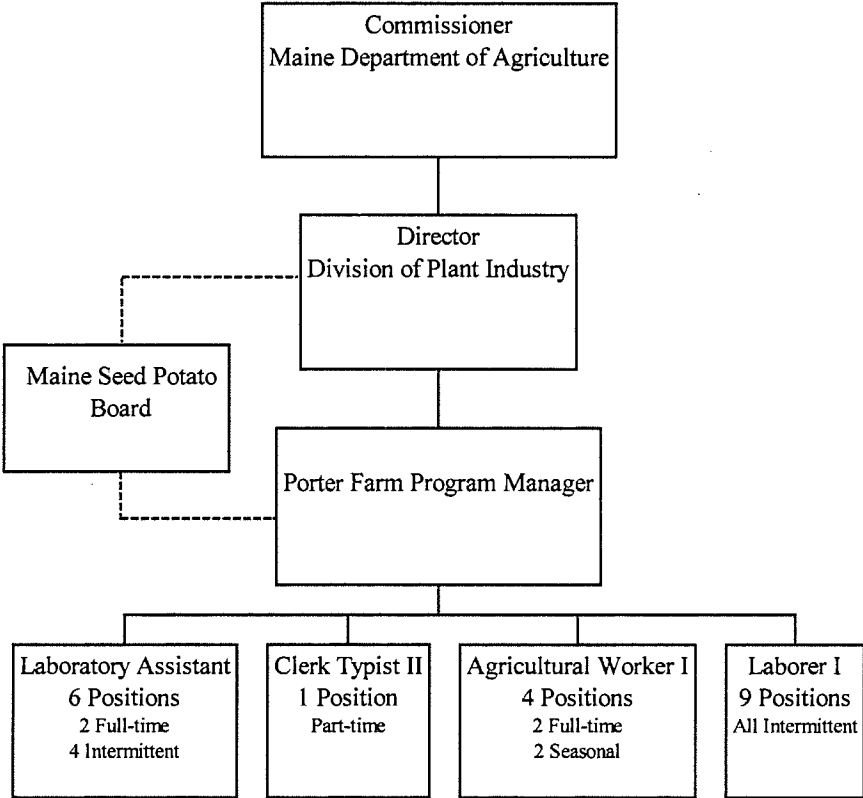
Commissioner
Maine Department of Agriculture

Director
Division of Plant Industry

Maine Seed Potato Board

Porter Farm Program Manager

Laboratory Assistant
6 Positions
2 Full-time
4 Intermittent

Clerk Typist II
1 Position
Part-time

Agricultural Worker I
4 Positions
2 Full-time
2 Seasonal

Laborer I
9 Positions
All Intermittent